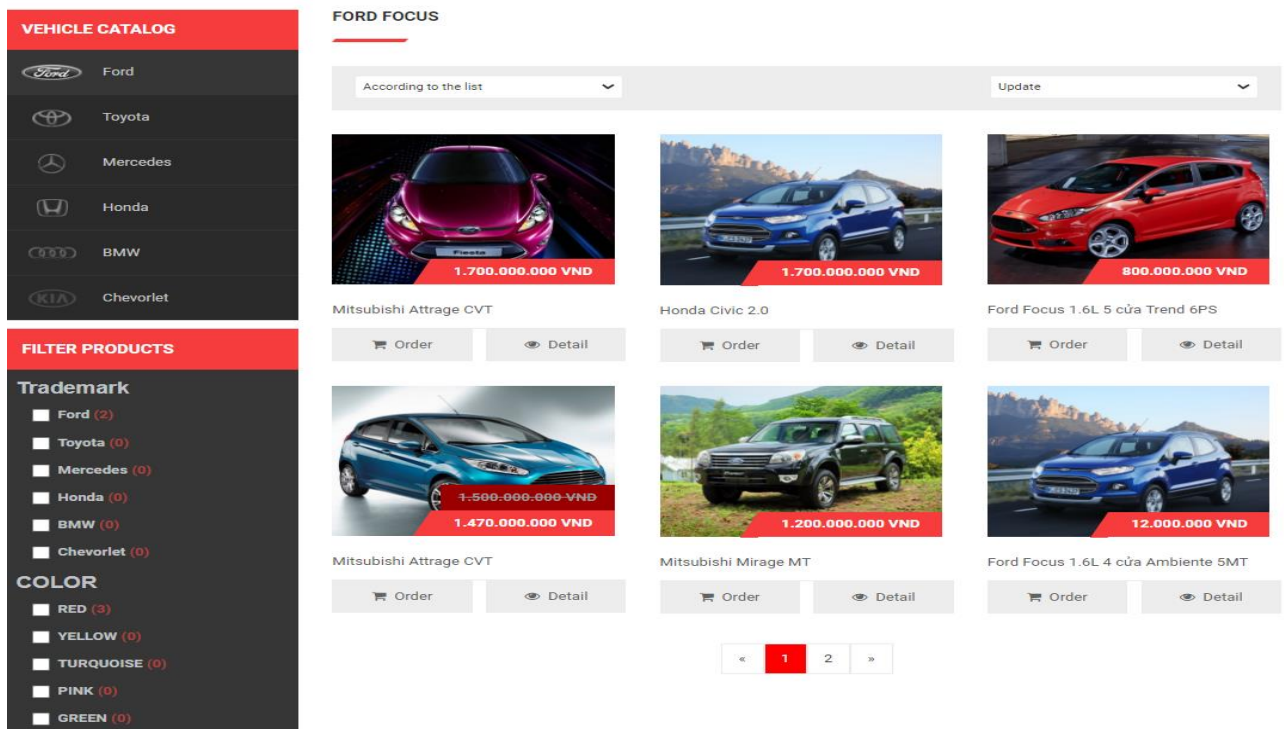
VEHICLE CATALOG

Ford

Toyota

Mercedes

Honda

BMW

Chevorlet

FILTER PRODUCTS

Trademark

Ford (2)

Toyota (0)

Mercedes (0)

Honda (0)

BMW (0)

Chevorlet (0)

COLOR

RED (3)

YELLOW (0)

TURQUOISE (0)

PINK (0)

GREEN (0)

FORD FOCUS

According to the list

Update

Fiesta

1.700.000.000 VND

Mitsubishi Attrage CVT

Order Detail

1.700.000.000 VND

Honda Civic 2.0

Order Detail

800.000.000 VND

Ford Focus 1.6L 5 cửa Trend 6PS

Order Detail

~~1.500.000.000 VND~~

1.470.000.000 VND

Mitsubishi Attrage CVT

Order Detail

1.200.000.000 VND

Mitsubishi Mirage MT

Order Detail

12.000.000 VND

Ford Focus 1.6L 4 cửa Ambiente 5MT

Order Detail

« 1 2 »